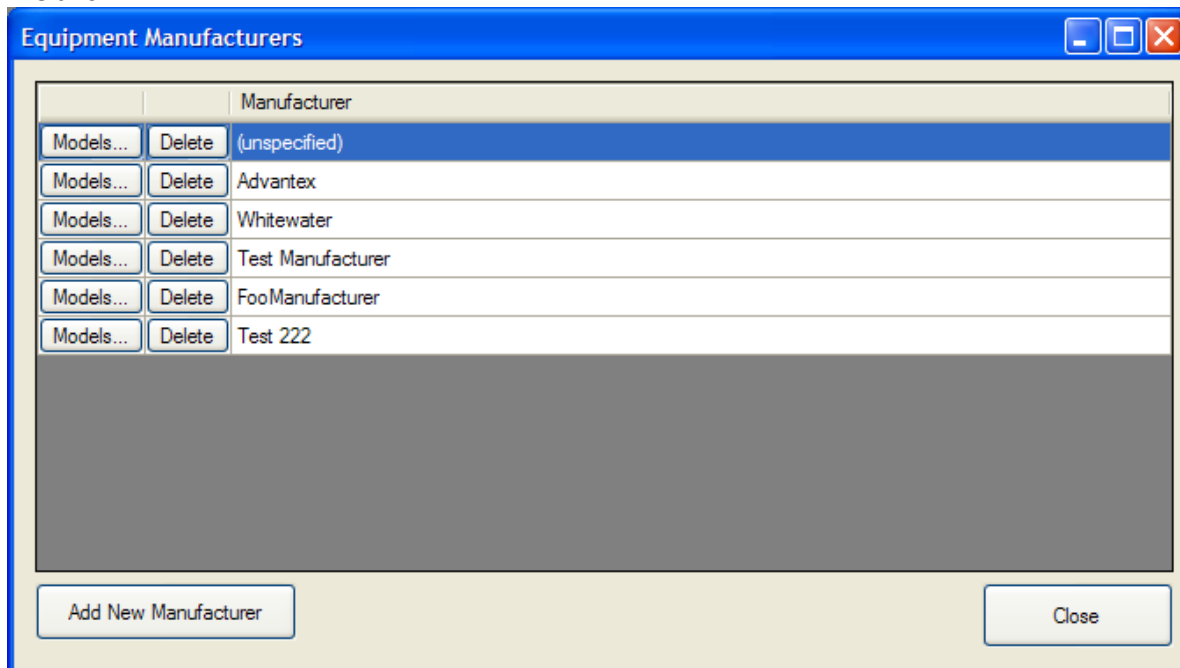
Equipment Manufacturers

| | | Manufacturer |
|---|---|---|
| Models... | Delete | (unspecified) |
| Models... | Delete | Advantex |
| Models... | Delete | Whitewater |
| Models... | Delete | Test Manufacturer |
| Models... | Delete | FooManufacturer |
| Models... | Delete | Test 222 |

Add New Manufacturer

Close